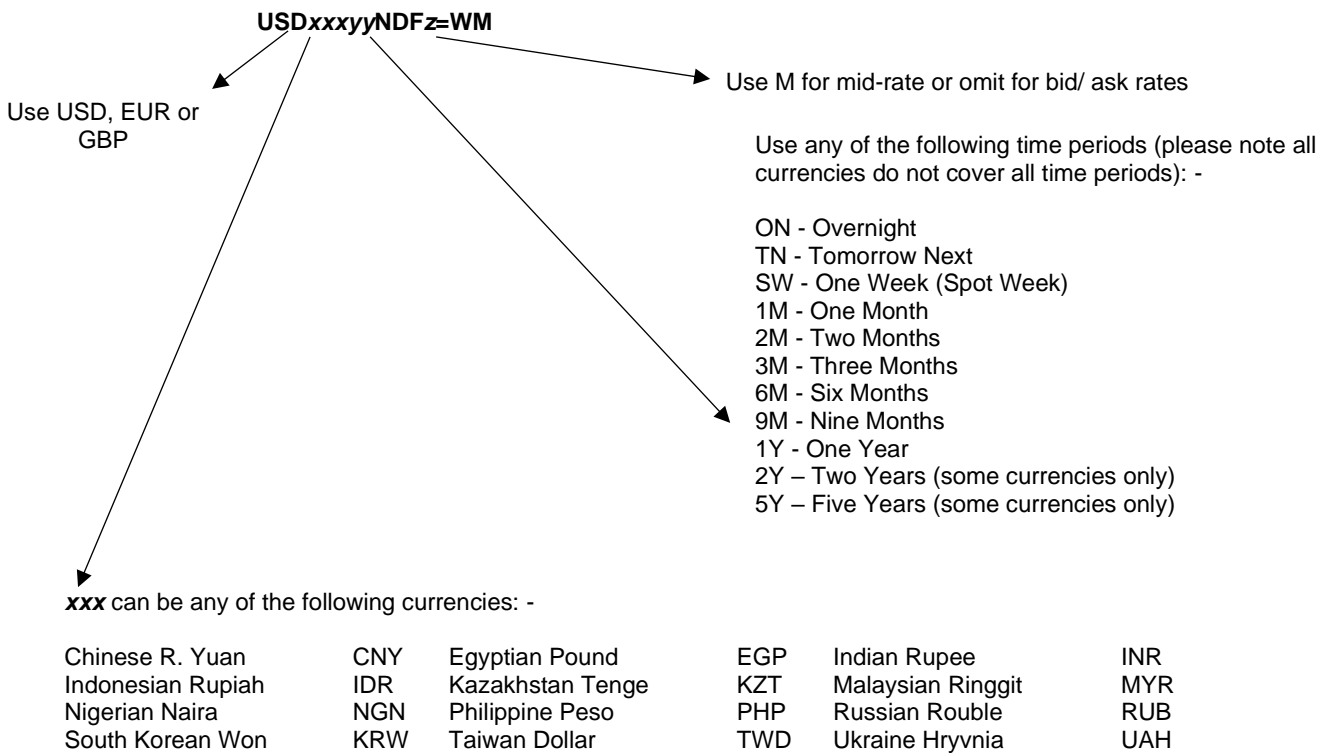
USDxxxyyNDFz=WM

Use USD, EUR or GBP

Use M for mid-rate or omit for bid/ ask rates

Use any of the following time periods (please note all currencies do not cover all time periods): -

ON - Overnight
TN - Tomorrow Next
SW - One Week (Spot Week)
1M - One Month
2M - Two Months
3M - Three Months
6M - Six Months
9M - Nine Months
1Y - One Year
2Y – Two Years (some currencies only)
5Y – Five Years (some currencies only)

xxx can be any of the following currencies: -

| | | | | | |
|---|---|---|---|---|---|
| Chinese R. Yuan | CNY | Egyptian Pound | EGP | Indian Rupee | INR |
| Indonesian Rupiah | IDR | Kazakhstan Tenge | KZT | Malaysian Ringgit | MYR |
| Nigerian Naira | NGN | Philippine Peso | PHP | Russian Rouble | RUB |
| South Korean Won | KRW | Taiwan Dollar | TWD | Ukraine Hryvnia | UAH |